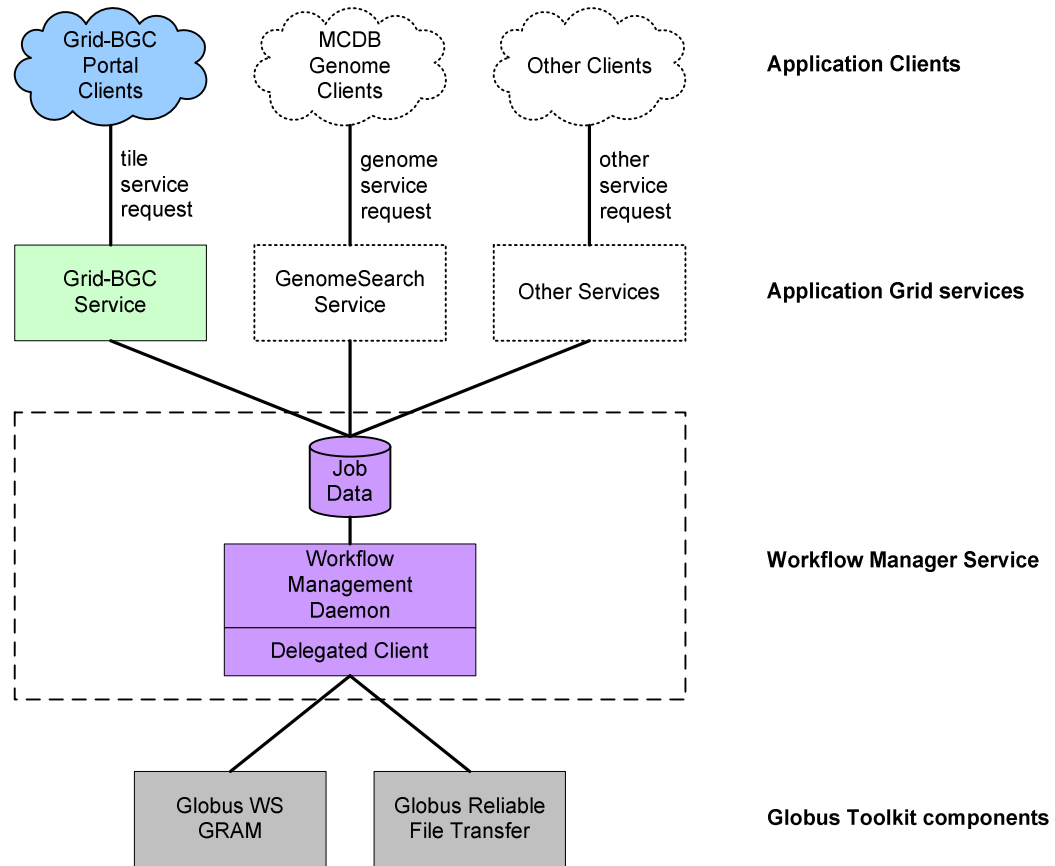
Grid-BGC Portal Clients

MCDB Genome Clients

Other Clients

Application Clients

tile service request

genome service request

other service request

Grid-BGC Service

GenomeSearch Service

Other Services

Application Grid services

Job Data

Workflow Management Daemon

Delegated Client

Workflow Manager Service

Globus WS GRAM

Globus Reliable File Transfer

Globus Toolkit components